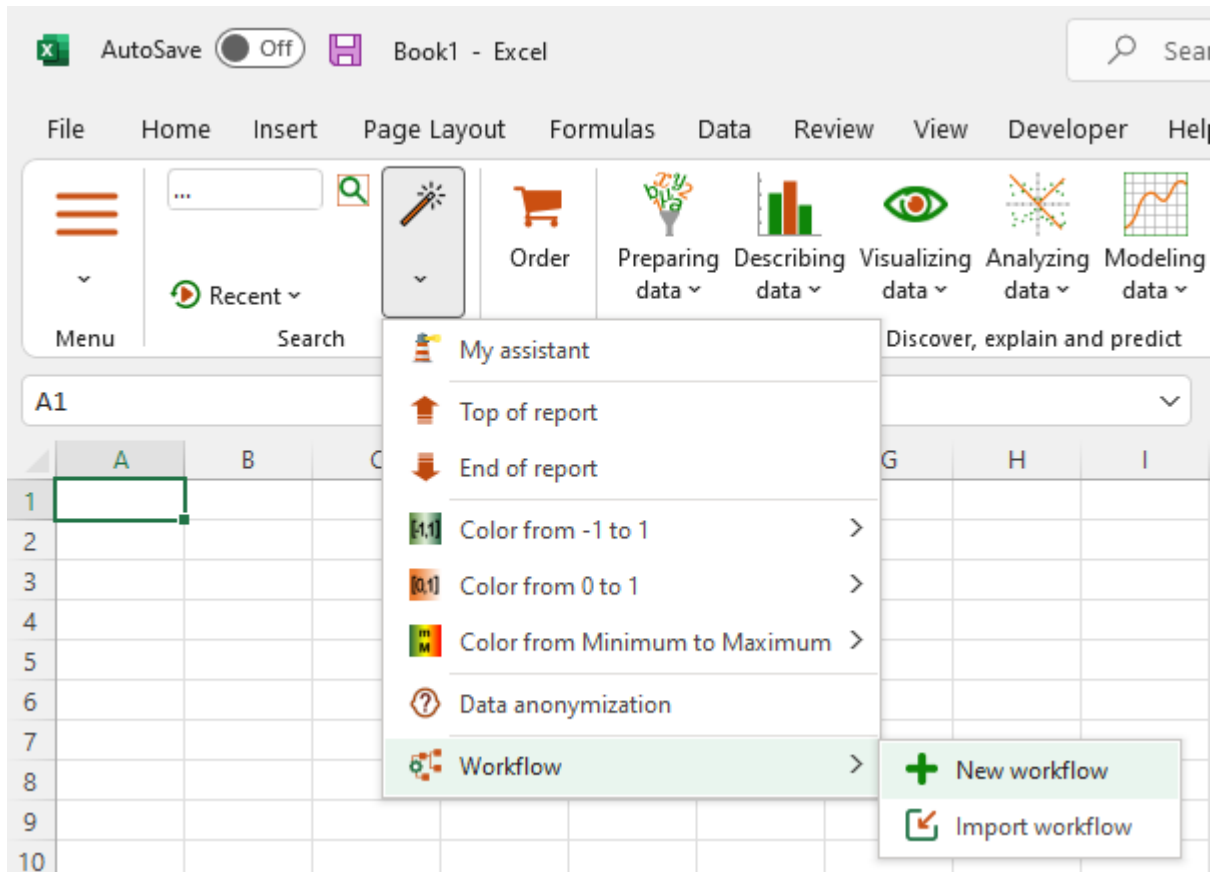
AutoSave Off Book1 - Excel

Sear

File Home Insert Page Layout Formulas Data Review View Developer Help

...

Menu

Recent

Search

Order

Preparing data

Describing data

Visualizing data

Analyzing data

Modeling data

Discover, explain and predict

A1

My assistant

Top of report

End of report

Color from -1 to 1

Color from 0 to 1

Color from Minimum to Maximum

Data anonymization

Workflow

New workflow

Import workflow

| A | B | C | G | H | I |
|---|---|---|---|---|---|
| 1 | | | | | |
| 2 | | | | | |
| 3 | | | | | |
| 4 | | | | | |
| 5 | | | | | |
| 6 | | | | | |
| 7 | | | | | |
| 8 | | | | | |
| 9 | | | | | |
| 10 | | | | | |